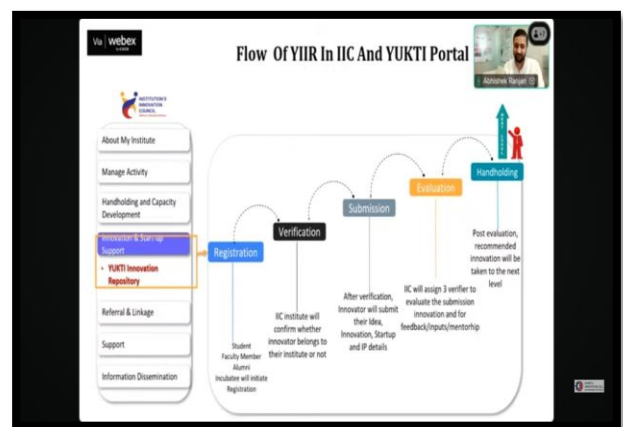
Via webex by CISCO

Flow Of YIIR In IIC And YUKTI Portal

Abhishek Ranjan

INSTITUTION'S INNOVATION COUNCIL

About My Institute

Manage Activity

Handholding and Capacity Development

Innovation & Startup Support

• YUKTI Innovation Repository

Referral & Linkage

Support

Information Dissemination

Registration

Verification

Submission

Evaluation

Handholding

Student Faculty Member Alumni Incubatee will initiate Registration

IIC institute will confirm whether innovator belongs to their institute or not

After verification, Innovator will submit their Idea, Innovation, Startup and IP details

IIC will assign 3 verifier to evaluate the submission innovation and for feedback/inputs/mentorship

Post evaluation, recommended innovation will be taken to the next level